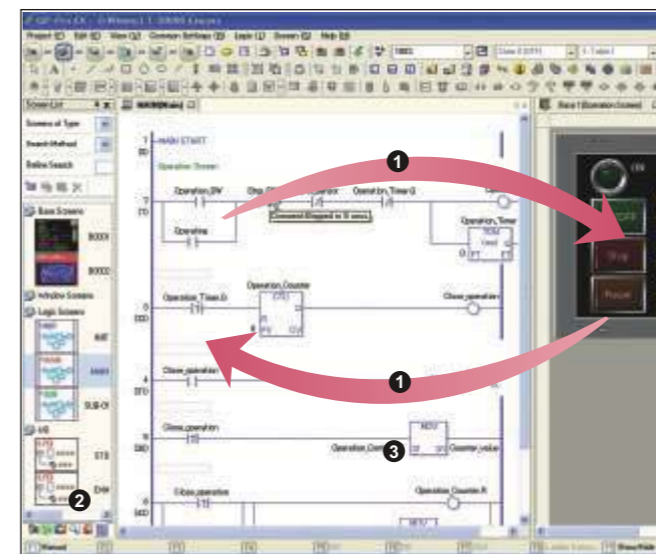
GP-Pro EX - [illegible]
Project (F) Edit (E) View (V) Common Settings (S) Logic (L) Screen (S) Help (H)
Screen List
Screens of Type
Search Method
Refine Search
Base Screens
B0001
B0002
Window Screens
Logic Screens
INIT
MAIN
SUB-01
I/O
STB
Base 1 (Operation Screen)
MAIN START
Operation Screen
Operation_SW
Stop_SW
Operation_Timer.Q
Operation
Comment Skipped in 11 rows
Operation_Timer
Operation_Timer.Q
Operation_Counter
Close_operation
Close_operation
Close_operation
Operation_Counter
Counter_value
Close_operation
Operation_Counter.R
ON
OFF
Stop
Pause
1
1
2
3